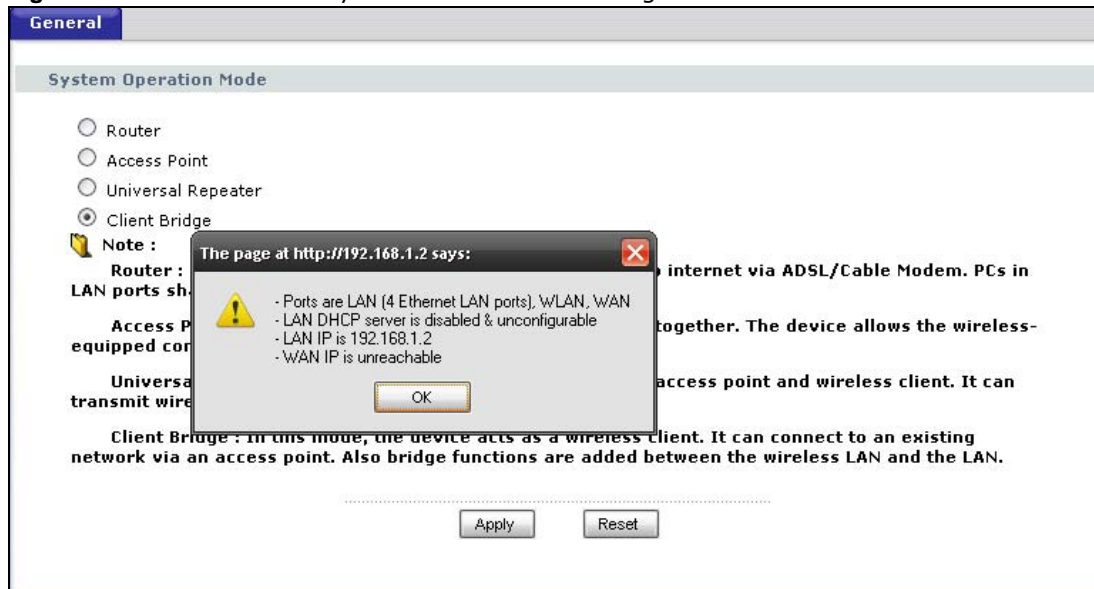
General

System Operation Mode

Router
Access Point
Universal Repeater
Client Bridge

Note :

Router : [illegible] internet via ADSL/Cable Modem. PCs in LAN ports sh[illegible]

Access P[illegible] together. The device allows the wireless-equipped co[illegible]

Universa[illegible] access point and wireless client. It can transmit wire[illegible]

Client Bridge : In this mode, the device acts as a wireless client. It can connect to an existing network via an access point. Also bridge functions are added between the wireless LAN and the LAN.

The page at http://192.168.1.2 says:

- Ports are LAN (4 Ethernet LAN ports), WLAN, WAN
- LAN DHCP server is disabled & unconfigurable
- LAN IP is 192.168.1.2
- WAN IP is unreachable

OK

Apply
Reset